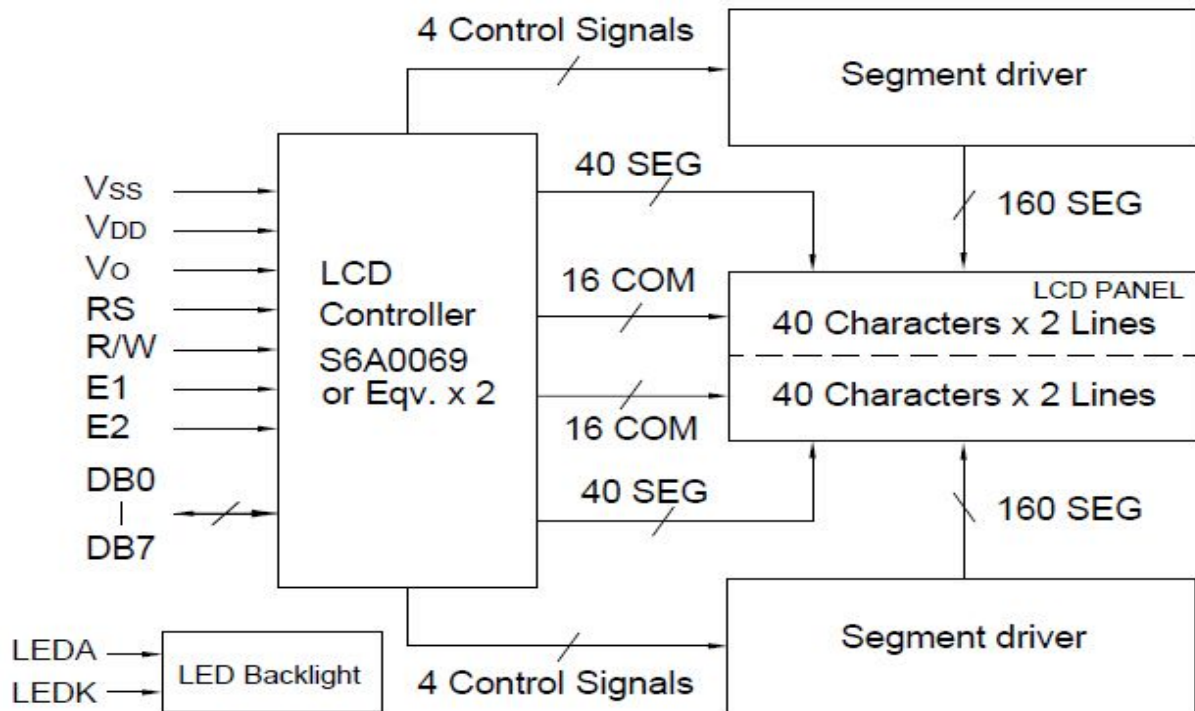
4 Control Signals

Segment driver

40 SEG

160 SEG

Vss
VDD
Vo
RS
R/W
E1
E2

LCD Controller S6A0069 or Eqv. x 2

16 COM

LCD PANEL
40 Characters x 2 Lines
40 Characters x 2 Lines

16 COM

DB0
|
DB7

40 SEG

160 SEG

Segment driver

LEDA
LEDK

LED Backlight

4 Control Signals